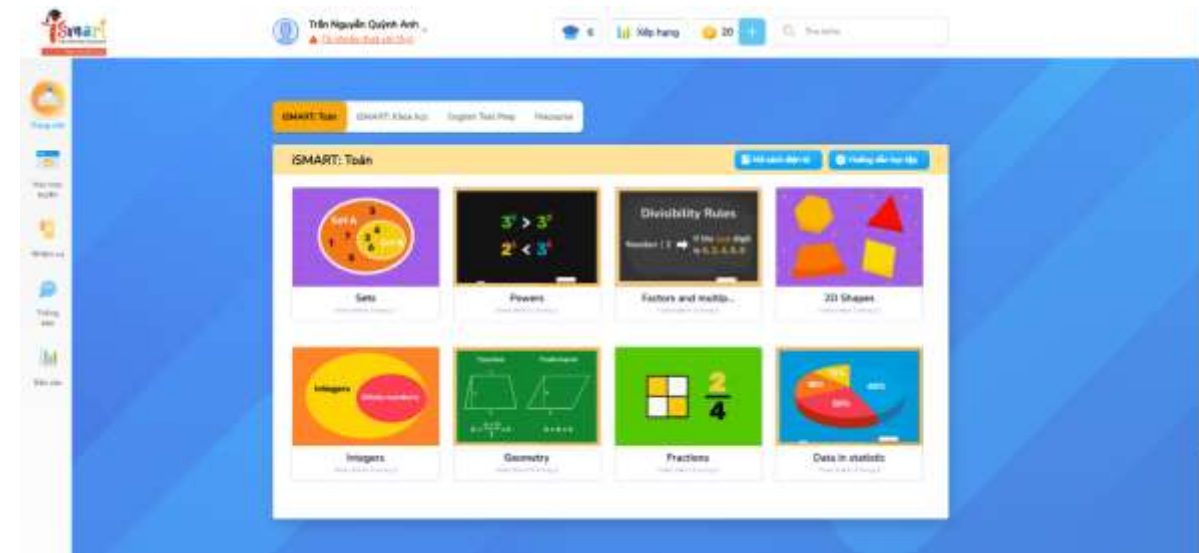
iSmart

Trần Nguyễn Quỳnh Anh
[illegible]

6

Xếp hạng

20

+

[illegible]

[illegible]

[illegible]

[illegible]

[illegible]

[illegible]

iSMART: Toán

iSMART: Khoa học

English Test Prep

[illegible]

iSMART: Toán

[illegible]

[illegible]

Set A
Set B

$3^3 > 3^2$
$2^3 < 3^3$

Divisibility Rules

Sets

Powers

Factors and multip...

2D Shapes

Integers

Whole numbers

$\frac{2}{4}$

Integers

Geometry

Fractions

Data in statistic